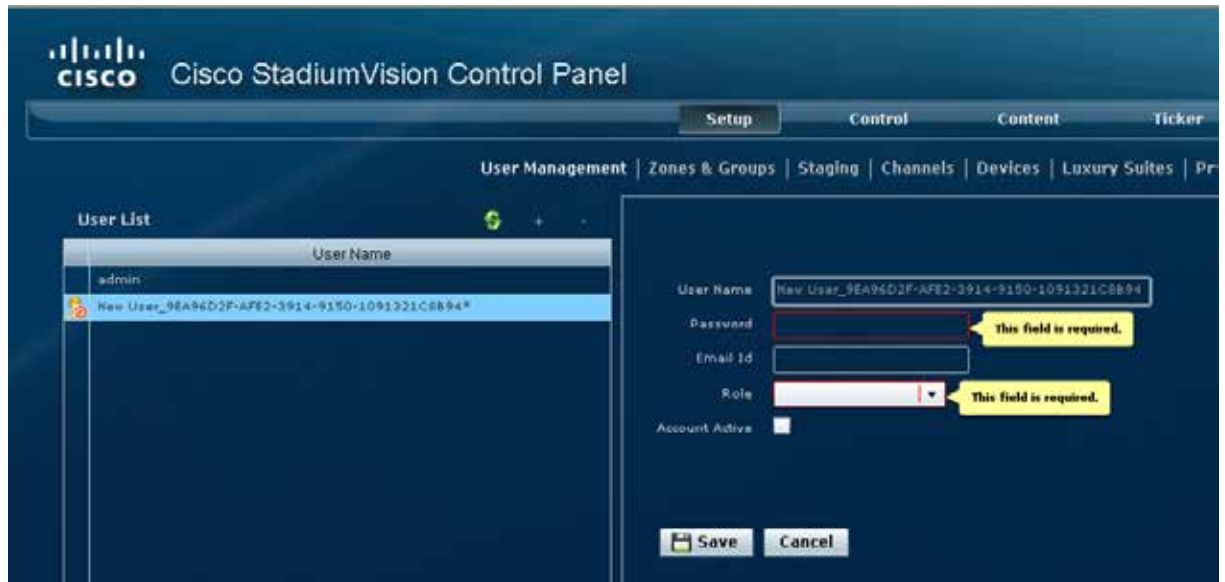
cisco Cisco StadiumVision Control Panel

Setup Control Content Ticker

User Management | Zones & Groups | Staging | Channels | Devices | Luxury Suites | Pr

User List + -

User Name

admin

New User_9EA96D2F-AFE2-3914-9150-1091321C8B94*

User Name New User_9EA96D2F-AFE2-3914-9150-1091321C8B94

Password This field is required.

Email Id

Role This field is required.

Account Active

Save Cancel